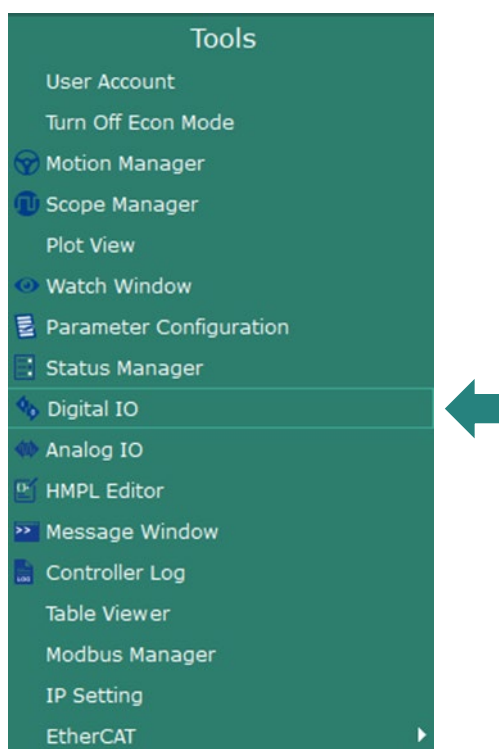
Tools

User Account

Turn Off Econ Mode

Motion Manager

Scope Manager

Plot View

Watch Window

Parameter Configuration

Status Manager

Digital IO

Analog IO

HMPL Editor

Message Window

Controller Log

Table Viewer

Modbus Manager

IP Setting

EtherCAT